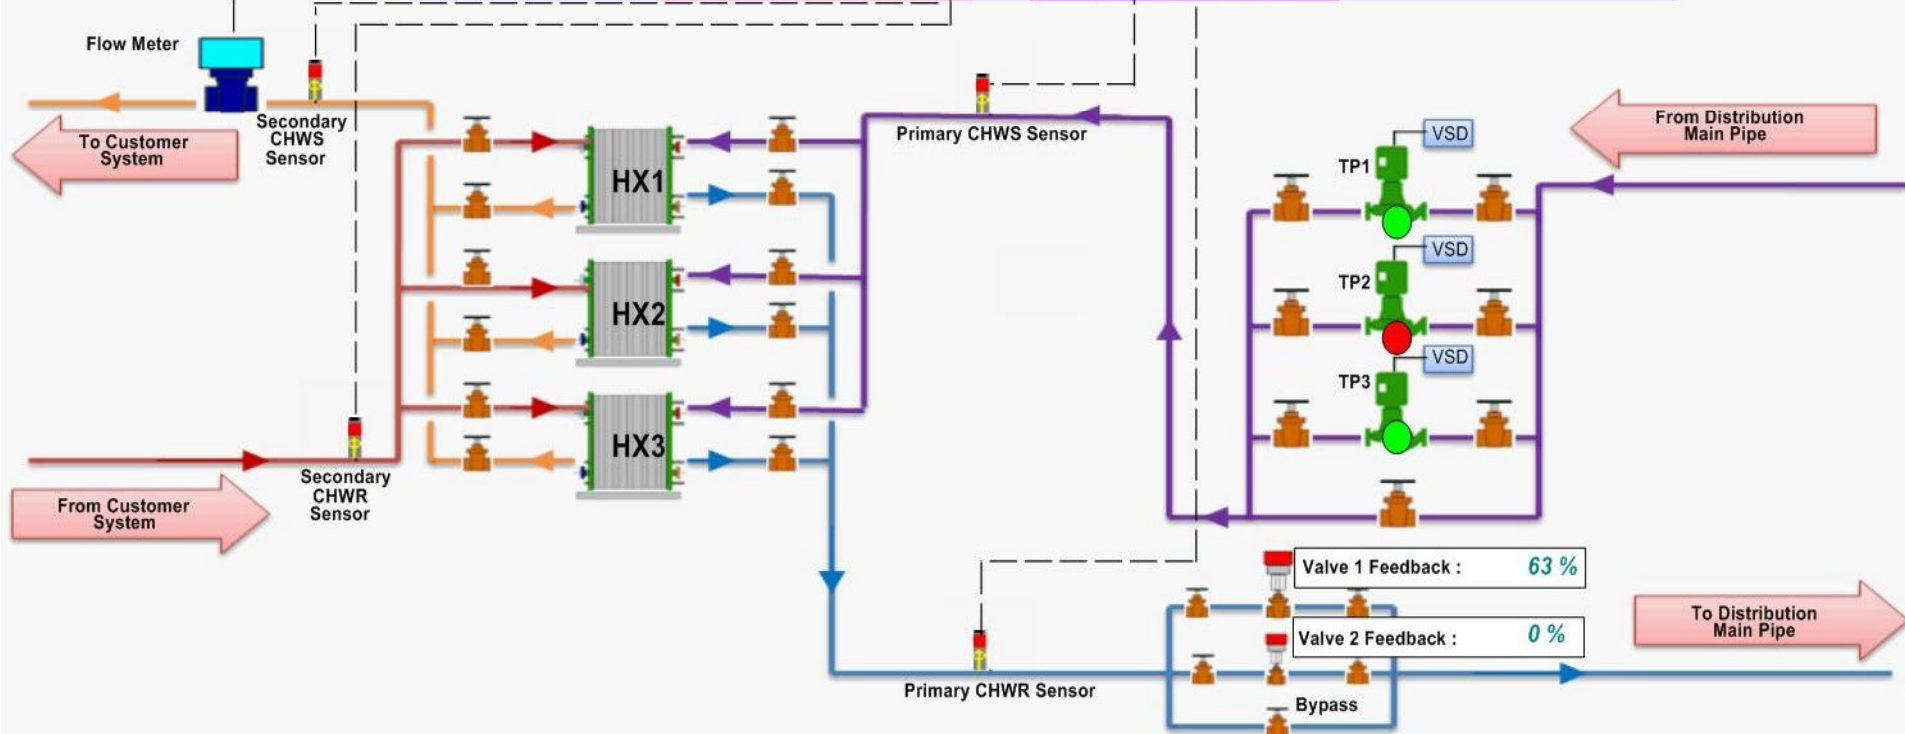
Flow Meter

Secondary CHWS Sensor

To Customer System

HX1

HX2

HX3

Primary CHWS Sensor

From Distribution Main Pipe

VSD

TP1

VSD

TP2

VSD

TP3

Secondary CHWR Sensor

From Customer System

Valve 1 Feedback : 63 %

Valve 2 Feedback : 0 %

To Distribution Main Pipe

Primary CHWR Sensor

Bypass